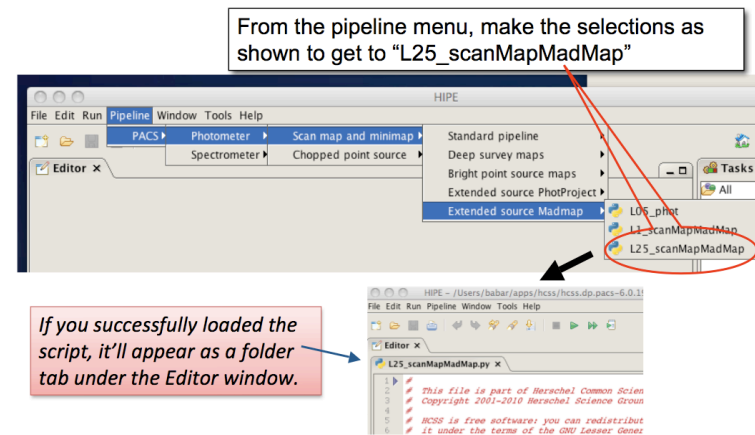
From the pipeline menu, make the selections as shown to get to "L25_scanMapMadMap"

HIPE

File Edit Run Pipeline Window Tools Help

PACS ▸ Photometer ▸ Scan map and minimap ▸ Standard pipeline ▸

Spectrometer ▸ Chopped point source ▸ Deep survey maps ▸

Bright point source maps ▸

Extended source PhotProject ▸

Extended source Madmap ▸

L05_phot

L1_scanMapMadMap

L25_scanMapMadMap

Editor ✕

Tasks

All

If you successfully loaded the script, it'll appear as a folder tab under the Editor window.

HIPE – /Users/babar/apps/hcss/hcss.dp.pacs-6.0.1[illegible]

File Edit Run Pipeline Window Tools Help

Editor ✕

L25_scanMapMadMap.py ✕

1 #
2 # This file is part of Herschel Common Scien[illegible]
3 # Copyright 2001-2010 Herschel Science Groun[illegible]
4 #
5 # HCSS is free software: you can redistribut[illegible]
6 # it under the terms of the GNU Lesser Gene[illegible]